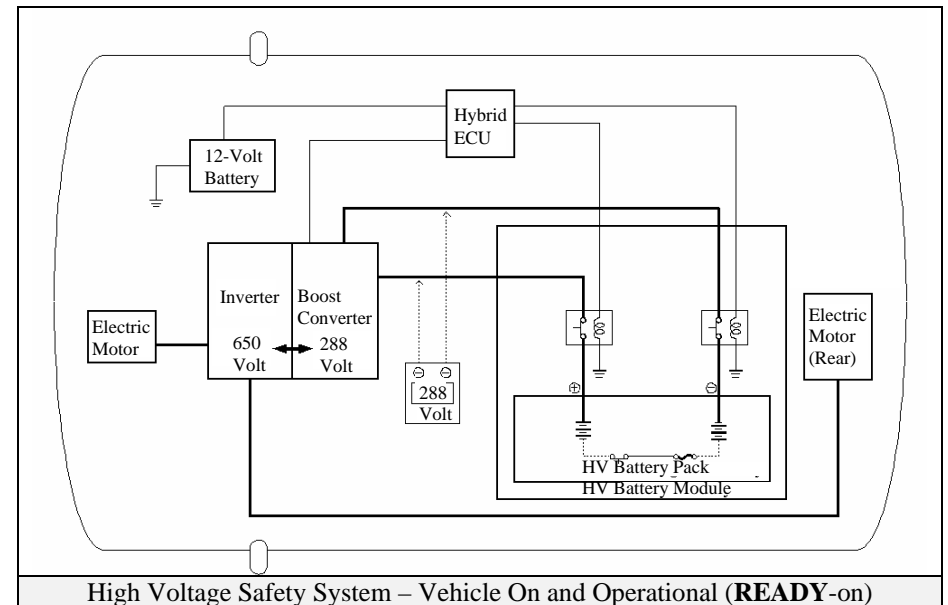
Hybrid ECU

12-Volt Battery

Inverter

650 Volt

Boost Converter

288 Volt

Electric Motor

⊖ ⊖

288 Volt

⊕

⊖

Electric Motor (Rear)

HV Battery Pack

HV Battery Module

High Voltage Safety System – Vehicle On and Operational (**READY**-on)